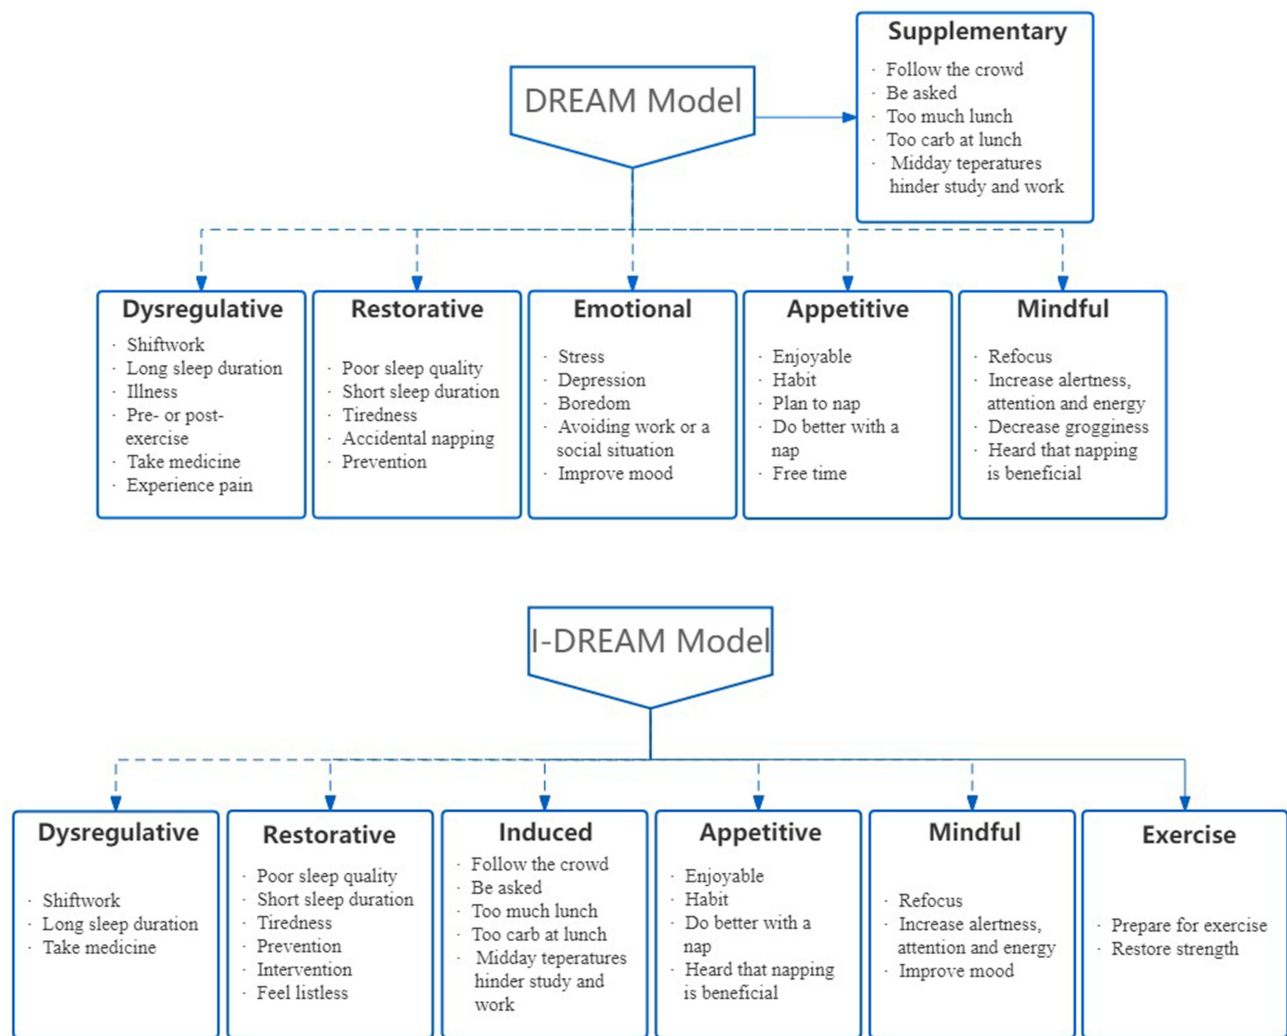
DREAM Model

Supplementary
· Follow the crowd
· Be asked
· Too much lunch
· Too carb at lunch
· Midday teperatures hinder study and work

Dysregulative
· Shiftwork
· Long sleep duration
· Illness
· Pre- or post-exercise
· Take medicine
· Experience pain

Restorative
· Poor sleep quality
· Short sleep duration
· Tiredness
· Accidental napping
· Prevention

Emotional
· Stress
· Depression
· Boredom
· Avoiding work or a social situation
· Improve mood

Appetitive
· Enjoyable
· Habit
· Plan to nap
· Do better with a nap
· Free time

Mindful
· Refocus
· Increase alertness, attention and energy
· Decrease grogginess
· Heard that napping is beneficial

I-DREAM Model

Dysregulative
· Shiftwork
· Long sleep duration
· Take medicine

Restorative
· Poor sleep quality
· Short sleep duration
· Tiredness
· Prevention
· Intervention
· Feel listless

Induced
· Follow the crowd
· Be asked
· Too much lunch
· Too carb at lunch
· Midday teperatures hinder study and work

Appetitive
· Enjoyable
· Habit
· Do better with a nap
· Heard that napping is beneficial

Mindful
· Refocus
· Increase alertness, attention and energy
· Improve mood

Exercise
· Prepare for exercise
· Restore strength